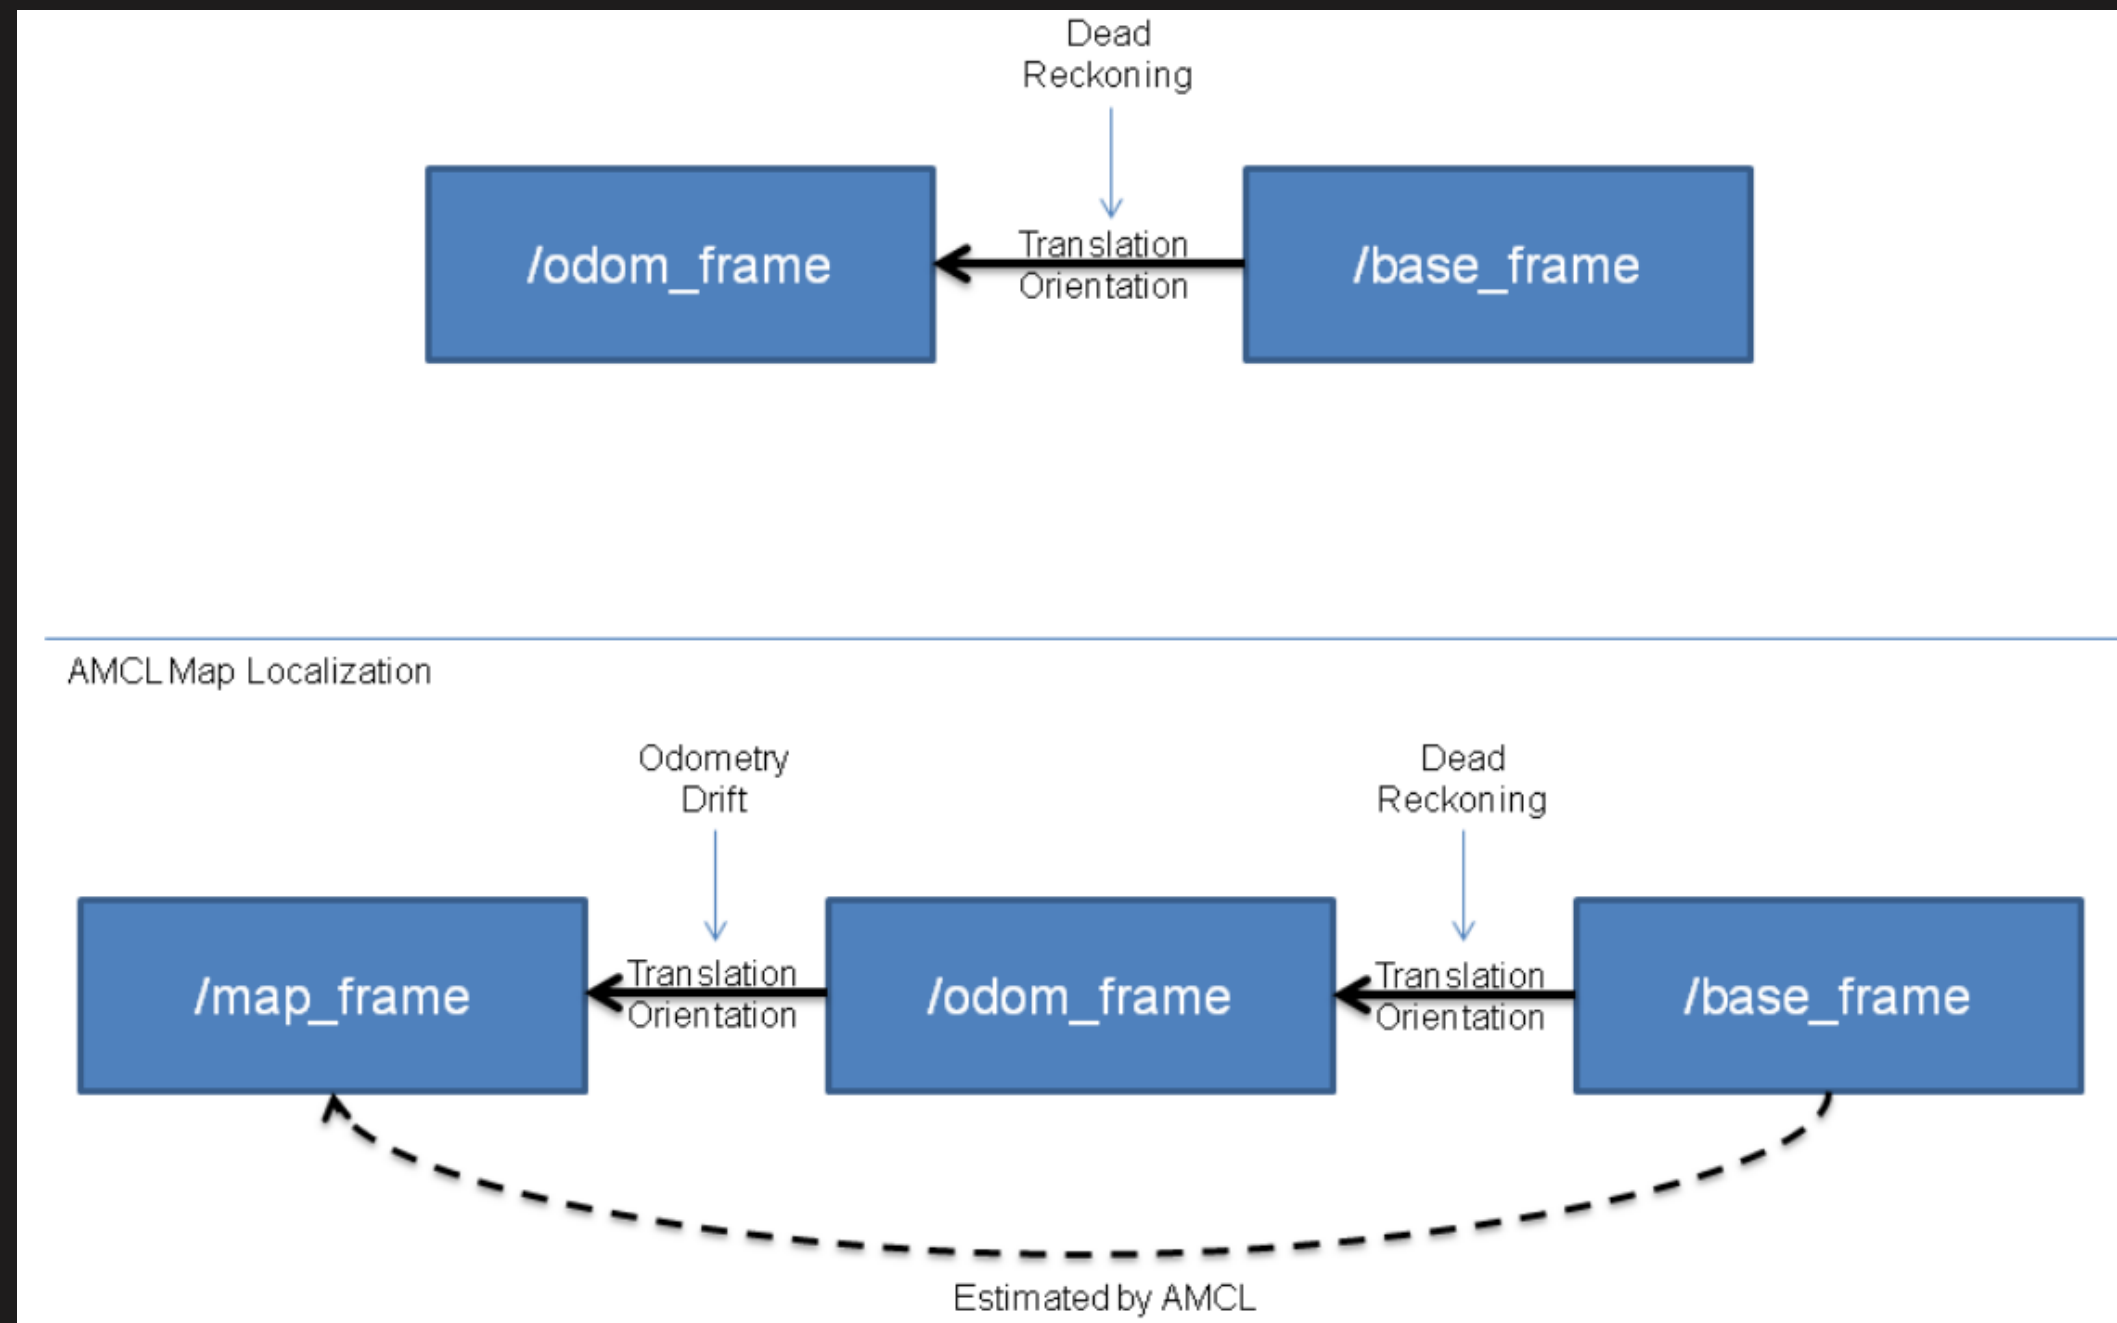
Dead Reckoning

/odom_frame

Translation
Orientation

/base_frame

AMCL Map Localization

Odometry Drift

Dead Reckoning

/map_frame

Translation
Orientation

/odom_frame

Translation
Orientation

/base_frame

Estimated by AMCL